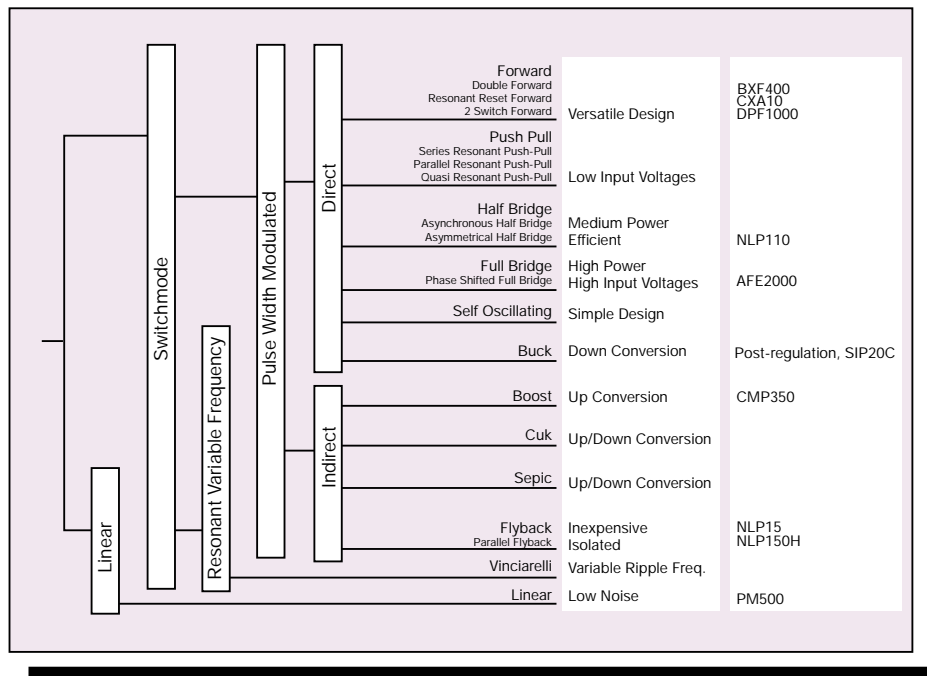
Switchmode

Linear

Resonant Variable Frequency

Pulse Width Modulated

Direct

Indirect

| Topology | Characteristic | Example |
|---|---|---|
| Forward<br>Double Forward<br>Resonant Reset Forward<br>2 Switch Forward | Versatile Design | BXF400<br>CXA10<br>DPF1000 |
| Push Pull<br>Series Resonant Push-Pull<br>Parallel Resonant Push-Pull<br>Quasi Resonant Push-Pull | Low Input Voltages | |
| Half Bridge<br>Asynchronous Half Bridge<br>Asymmetrical Half Bridge | Medium Power<br>Efficient | NLP110 |
| Full Bridge<br>Phase Shifted Full Bridge | High Power<br>High Input Voltages | AFE2000 |
| Self Oscillating | Simple Design | |
| Buck | Down Conversion | Post-regulation, SIP20C |
| Boost | Up Conversion | CMP350 |
| Cuk | Up/Down Conversion | |
| Sepic | Up/Down Conversion | |
| Flyback<br>Parallel Flyback | Inexpensive<br>Isolated | NLP15<br>NLP150H |
| Vinciarelli | Variable Ripple Freq. | |
| Linear | Low Noise | PM500 |